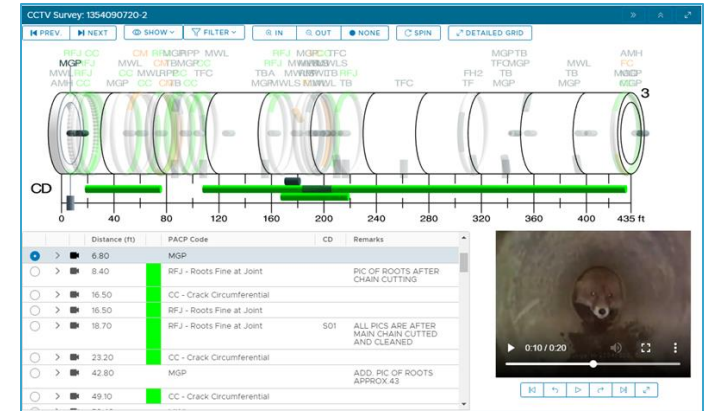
CCTV Survey: 1354090720-2

PREV. NEXT SHOW FILTER IN OUT NONE SPIN DETAILED GRID

RFJ CC CM MGP MWL RFJ CC MGP MWL AMH CC MGP MWL RFJ CC MWL RFJ TBA MGP TFC FH2 TF MGP TB TFC TB MWL TB MGP FC MGP AMH CC MGP 3

CD

0 40 80 120 160 200 240 280 320 360 400 435 ft

| | | Distance (ft) | | PACP Code | CD | Remarks |
|---|---|---|---|---|---|---|
| ● | > | 6.80 | | MGP | | |
| ○ | > | 8.40 | | RFJ - Roots Fine at Joint | | PIC OF ROOTS AFTER CHAIN CUTTING |
| ○ | > | 16.50 | | CC - Crack Circumferential | | |
| ○ | > | 16.50 | | RFJ - Roots Fine at Joint | | |
| ○ | > | 18.70 | | RFJ - Roots Fine at Joint | S01 | ALL PICS ARE AFTER MAIN CHAIN CUTTED AND CLEANED |
| ○ | > | 23.20 | | CC - Crack Circumferential | | |
| ○ | > | 42.80 | | MGP | | ADD. PIC OF ROOTS APPROX.43 |
| ○ | > | 49.10 | | CC - Crack Circumferential | | |

0:10 / 0:20